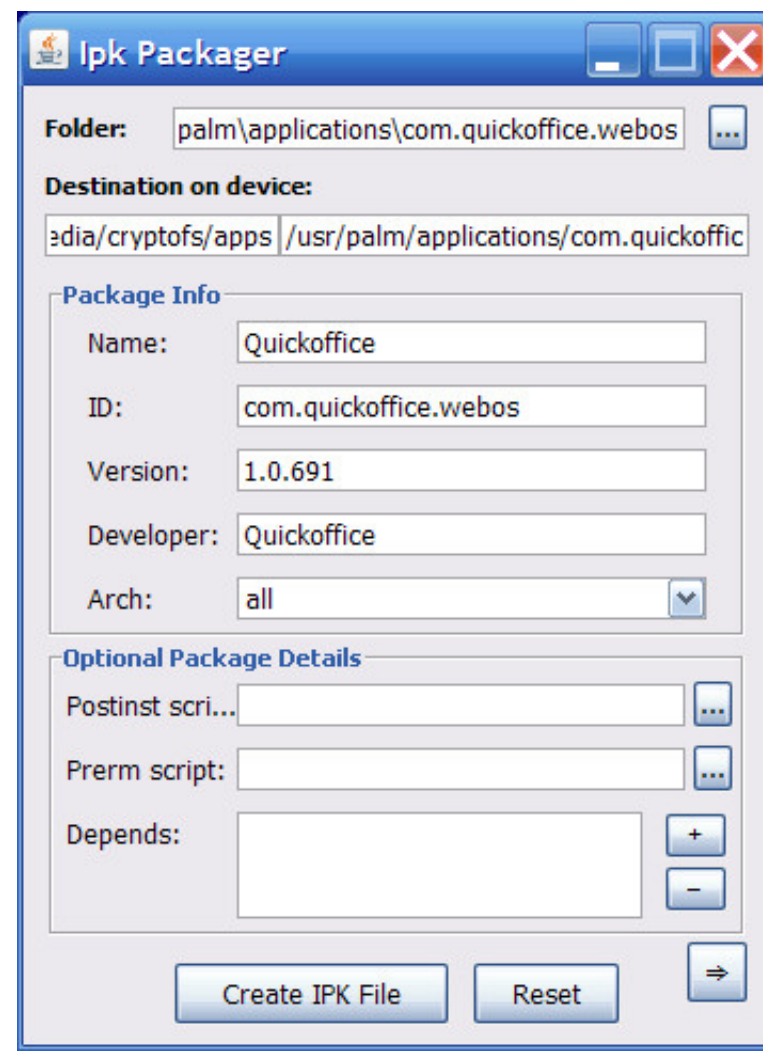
Ipk Packager

Folder: palm\applications\com.quickoffice.webos ...

Destination on device:

edia/cryptofs/apps /usr/palm/applications/com.quickoffic

Package Info

Name: Quickoffice

ID: com.quickoffice.webos

Version: 1.0.691

Developer: Quickoffice

Arch: all

Optional Package Details

Postinst scri... ...

Prerm script: ...

Depends: + −

⇒

Create IPK File

Reset